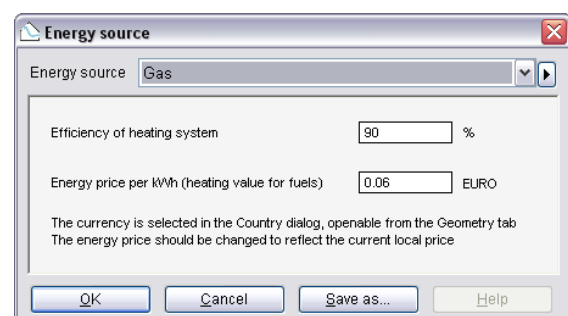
Energy source

Energy source Gas

Efficiency of heating system 90 %

Energy price per kWh (heating value for fuels) 0.06 EURO

The currency is selected in the Country dialog, openable from the Geometry tab
The energy price should be changed to reflect the current local price

OK Cancel Save as... Help